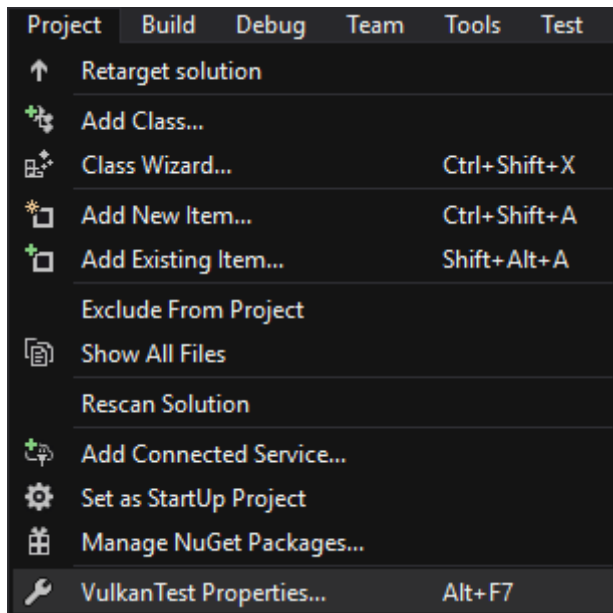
Project Build Debug Team Tools Test

Retarget solution

Add Class...

Class Wizard... Ctrl+Shift+X

Add New Item... Ctrl+Shift+A

Add Existing Item... Shift+Alt+A

Exclude From Project

Show All Files

Rescan Solution

Add Connected Service...

Set as StartUp Project

Manage NuGet Packages...

VulkanTest Properties... Alt+F7